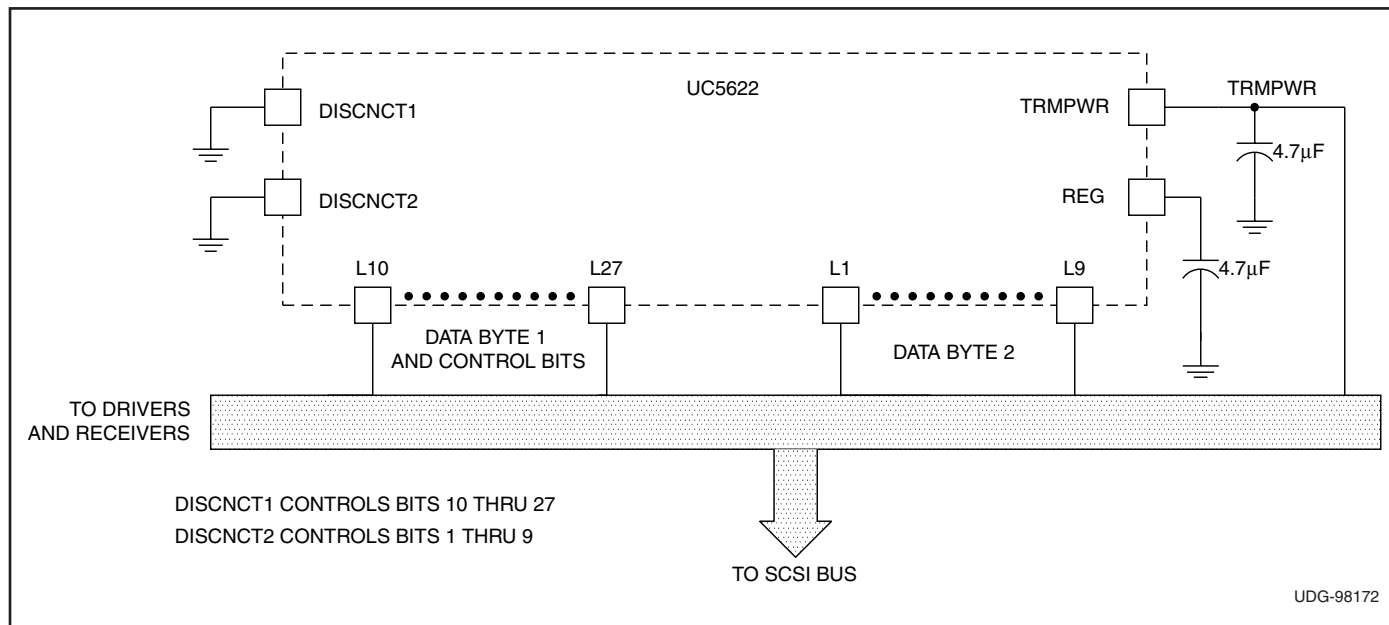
UC5622

DISCNCT1

DISCNCT2

TRMPWR

TRMPWR

$4.7\mu F$

REG

$4.7\mu F$

L10

L27

L1

L9

DATA BYTE 1 AND CONTROL BITS

DATA BYTE 2

TO DRIVERS AND RECEIVERS

DISCNCT1 CONTROLS BITS 10 THRU 27

DISCNCT2 CONTROLS BITS 1 THRU 9

TO SCSI BUS

UDG-98172